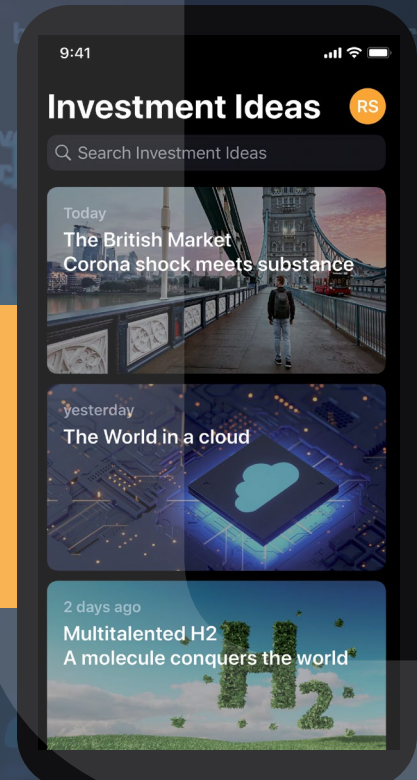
9:41

Investment Ideas

RS

Search Investment Ideas

Today

The British Market
Corona shock meets substance

yesterday

The World in a cloud

2 days ago

Multitalented H2
A molecule conquers the world

$H_2$